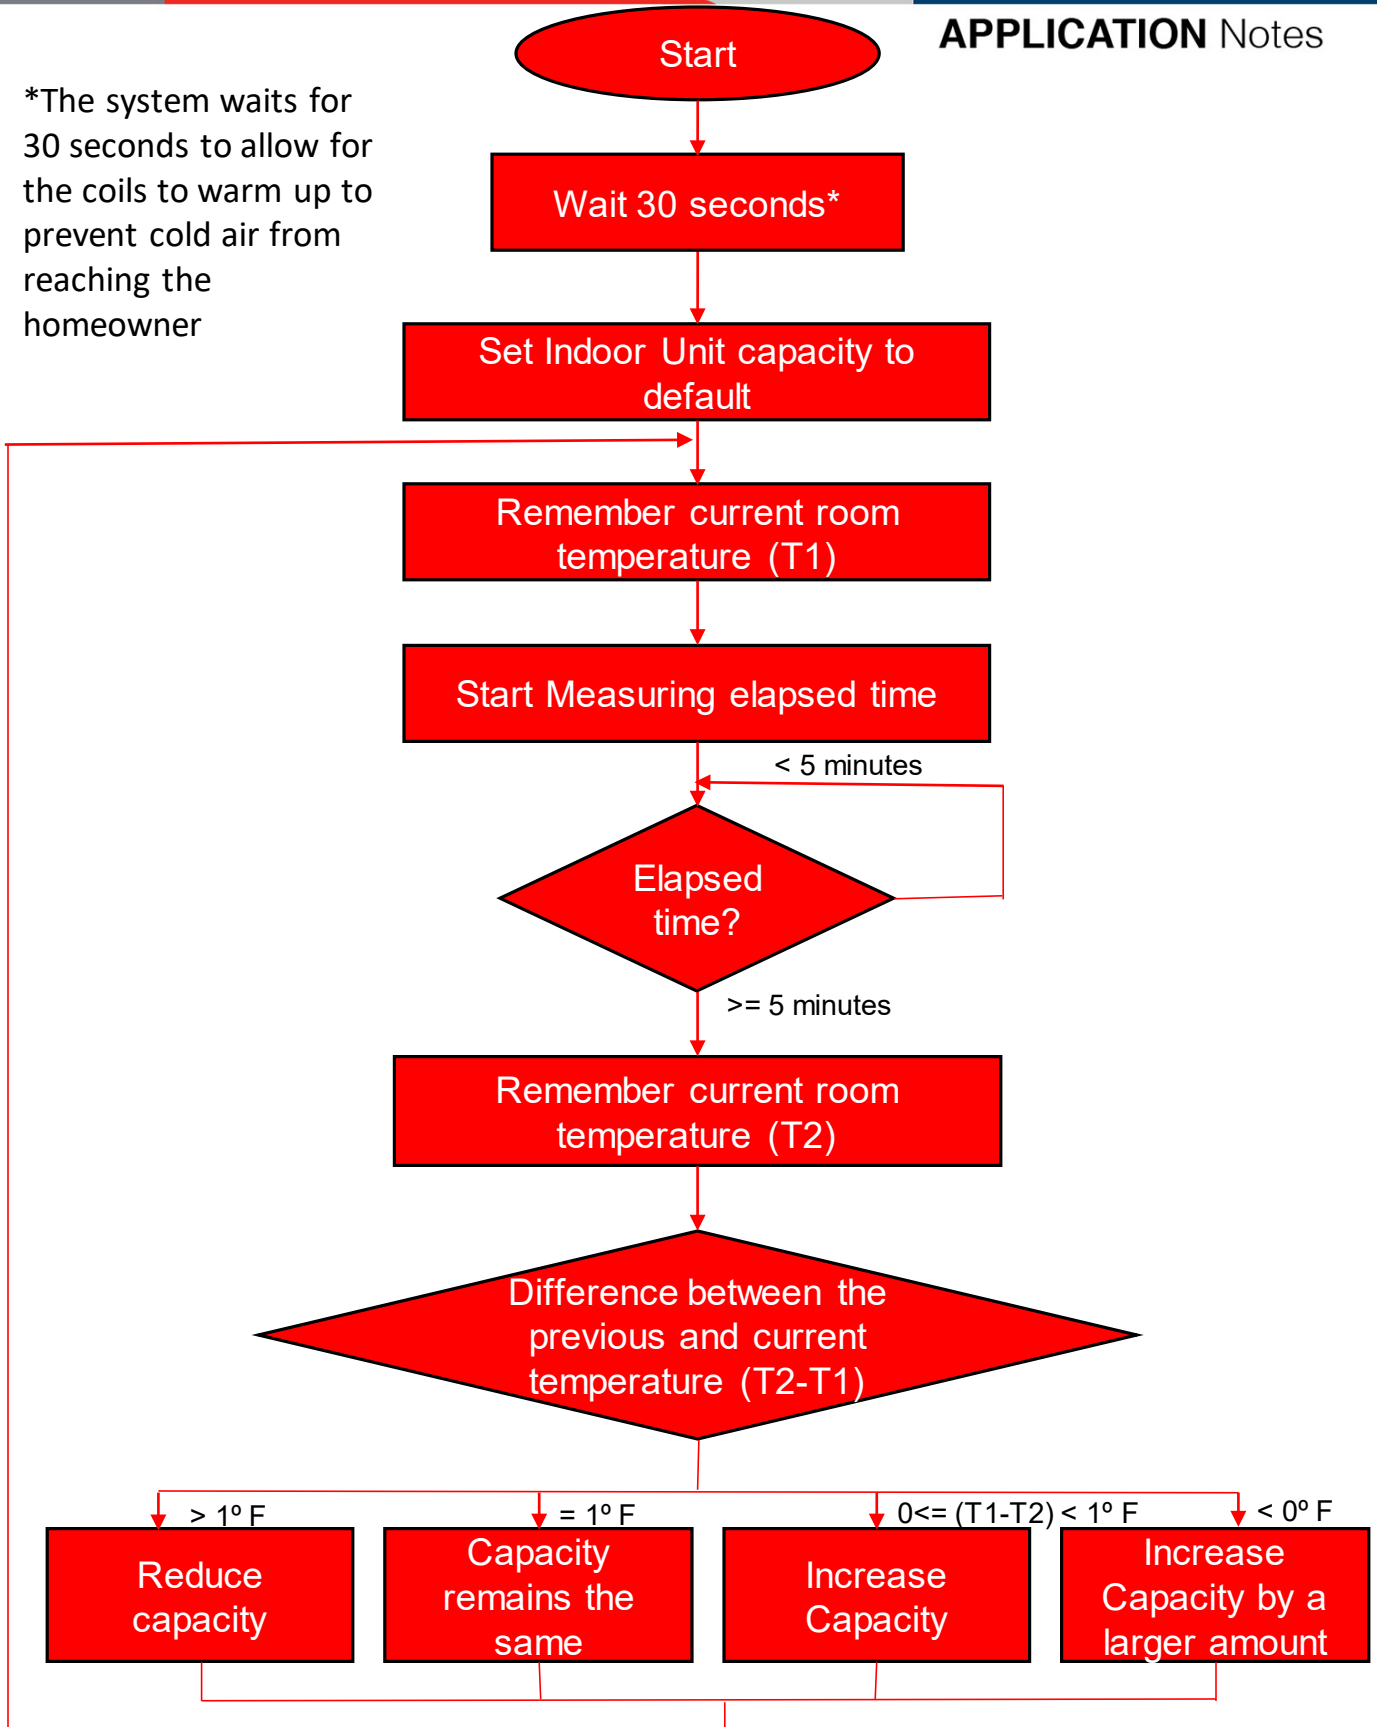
APPLICATION Notes

*The system waits for 30 seconds to allow for the coils to warm up to prevent cold air from reaching the homeowner

Start

Wait 30 seconds*

Set Indoor Unit capacity to default

Remember current room temperature (T1)

Start Measuring elapsed time

< 5 minutes

Elapsed time?

>= 5 minutes

Remember current room temperature (T2)

Difference between the previous and current temperature (T2-T1)

> 1º F

= 1º F

0<= (T1-T2) < 1º F

< 0º F

Reduce capacity

Capacity remains the same

Increase Capacity

Increase Capacity by a larger amount